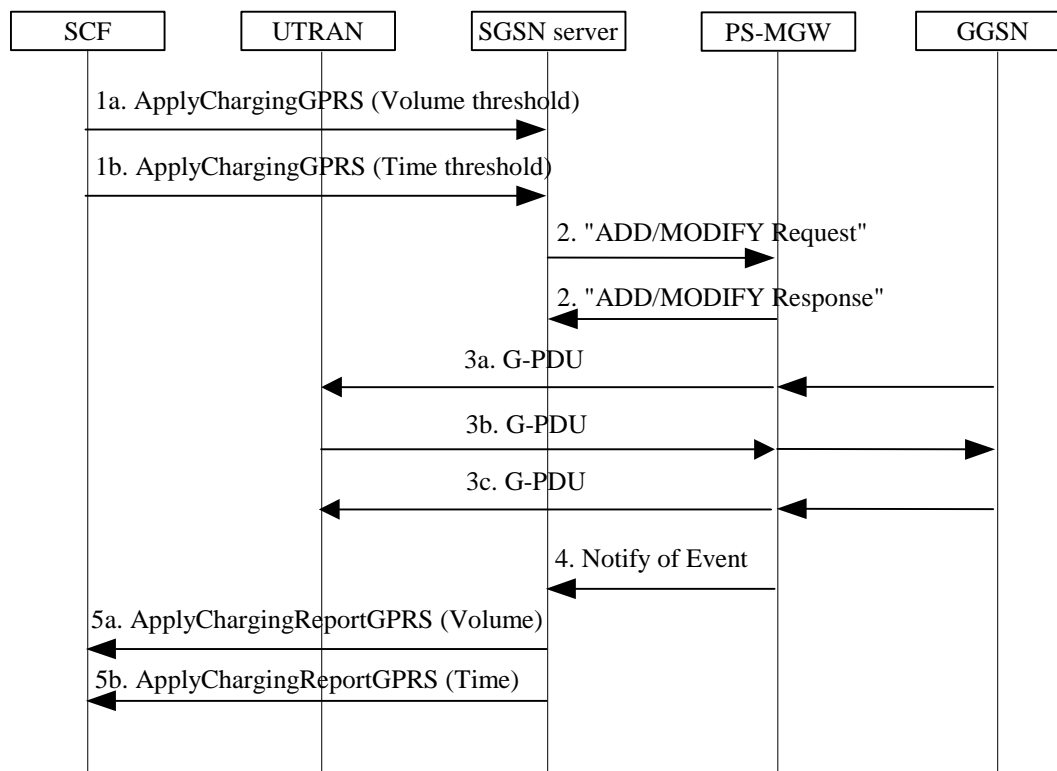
SCF

UTRAN

SGSN server

PS-MGW

GGSN

1a. ApplyChargingGPRS (Volume threshold)

1b. ApplyChargingGPRS (Time threshold)

2. "ADD/MODIFY Request"

2. "ADD/MODIFY Response"

3a. G-PDU

3b. G-PDU

3c. G-PDU

4. Notify of Event

5a. ApplyChargingReportGPRS (Volume)

5b. ApplyChargingReportGPRS (Time)